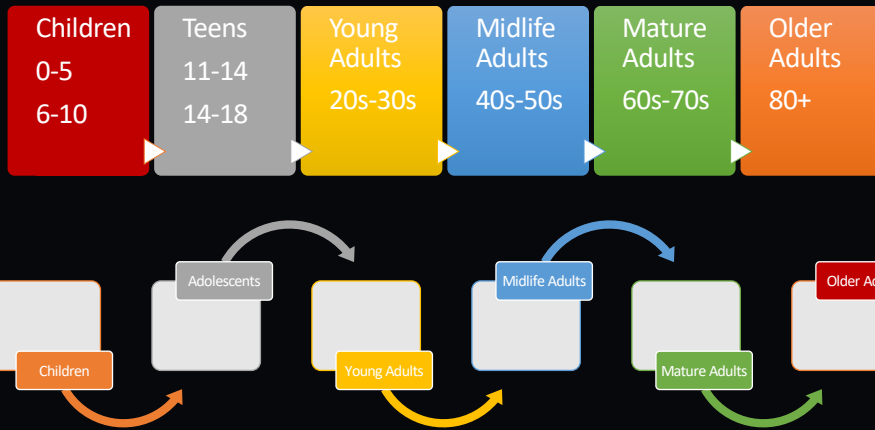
Children
0-5
6-10

Teens
11-14
14-18

Young Adults
20s-30s

Midlife Adults
40s-50s

Mature Adults
60s-70s

Older Adults
80+

Children

Adolescents

Young Adults

Midlife Adults

Mature Adults

Older A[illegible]